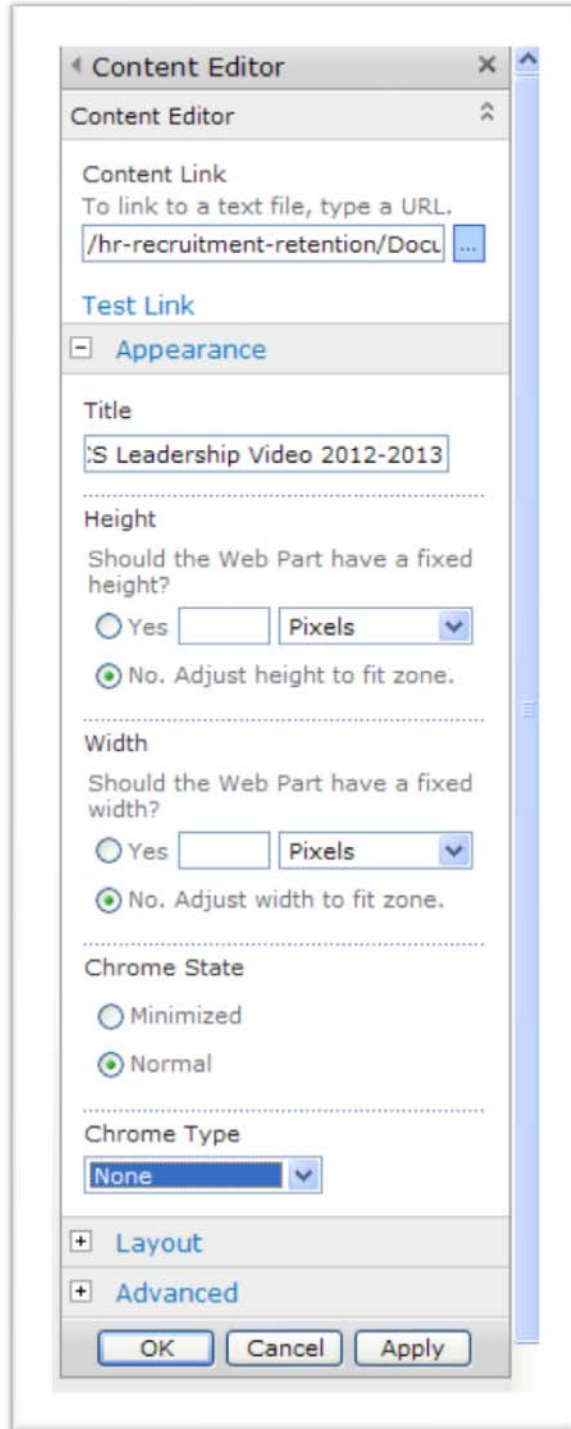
Content Editor ×

Content Editor

Content Link
To link to a text file, type a URL.
/hr-recruitment-retention/Docu ...

Test Link

Appearance

Title
:S Leadership Video 2012-2013

Height
Should the Web Part have a fixed height?
Yes Pixels
No. Adjust height to fit zone.

Width
Should the Web Part have a fixed width?
Yes Pixels
No. Adjust width to fit zone.

Chrome State
Minimized
Normal

Chrome Type
None

Layout

Advanced

OK Cancel Apply